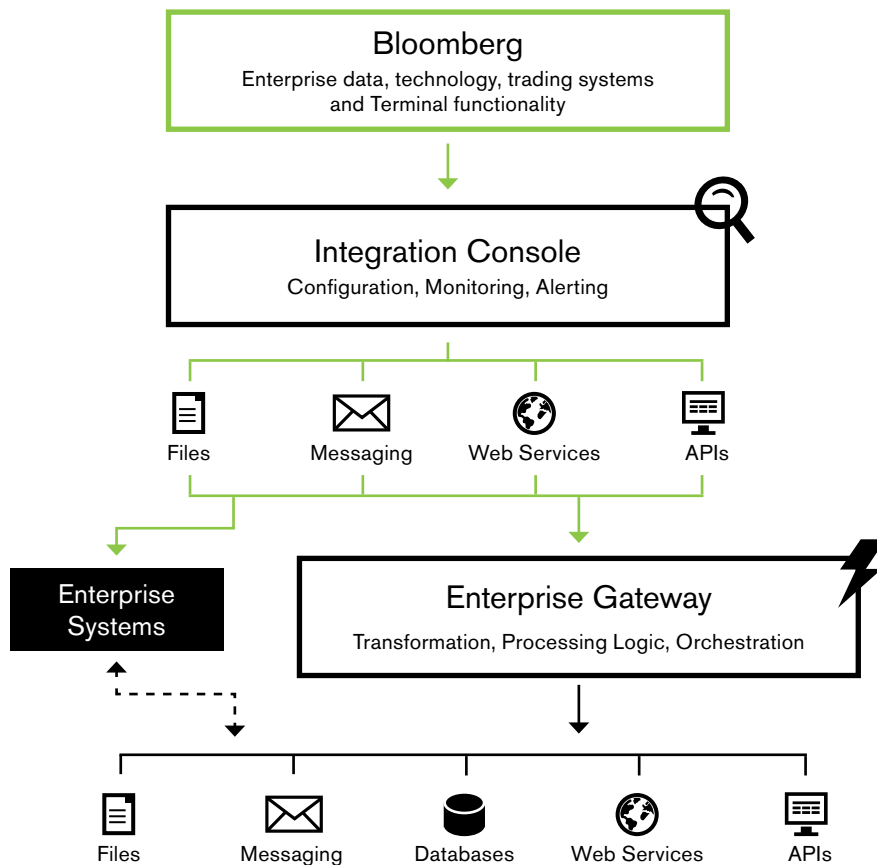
Bloomberg
Enterprise data, technology, trading systems and Terminal functionality

Integration Console
Configuration, Monitoring, Alerting

Files

Messaging

Web Services

APIs

Enterprise Systems

Enterprise Gateway
Transformation, Processing Logic, Orchestration

Files

Messaging

Databases

Web Services

APIs